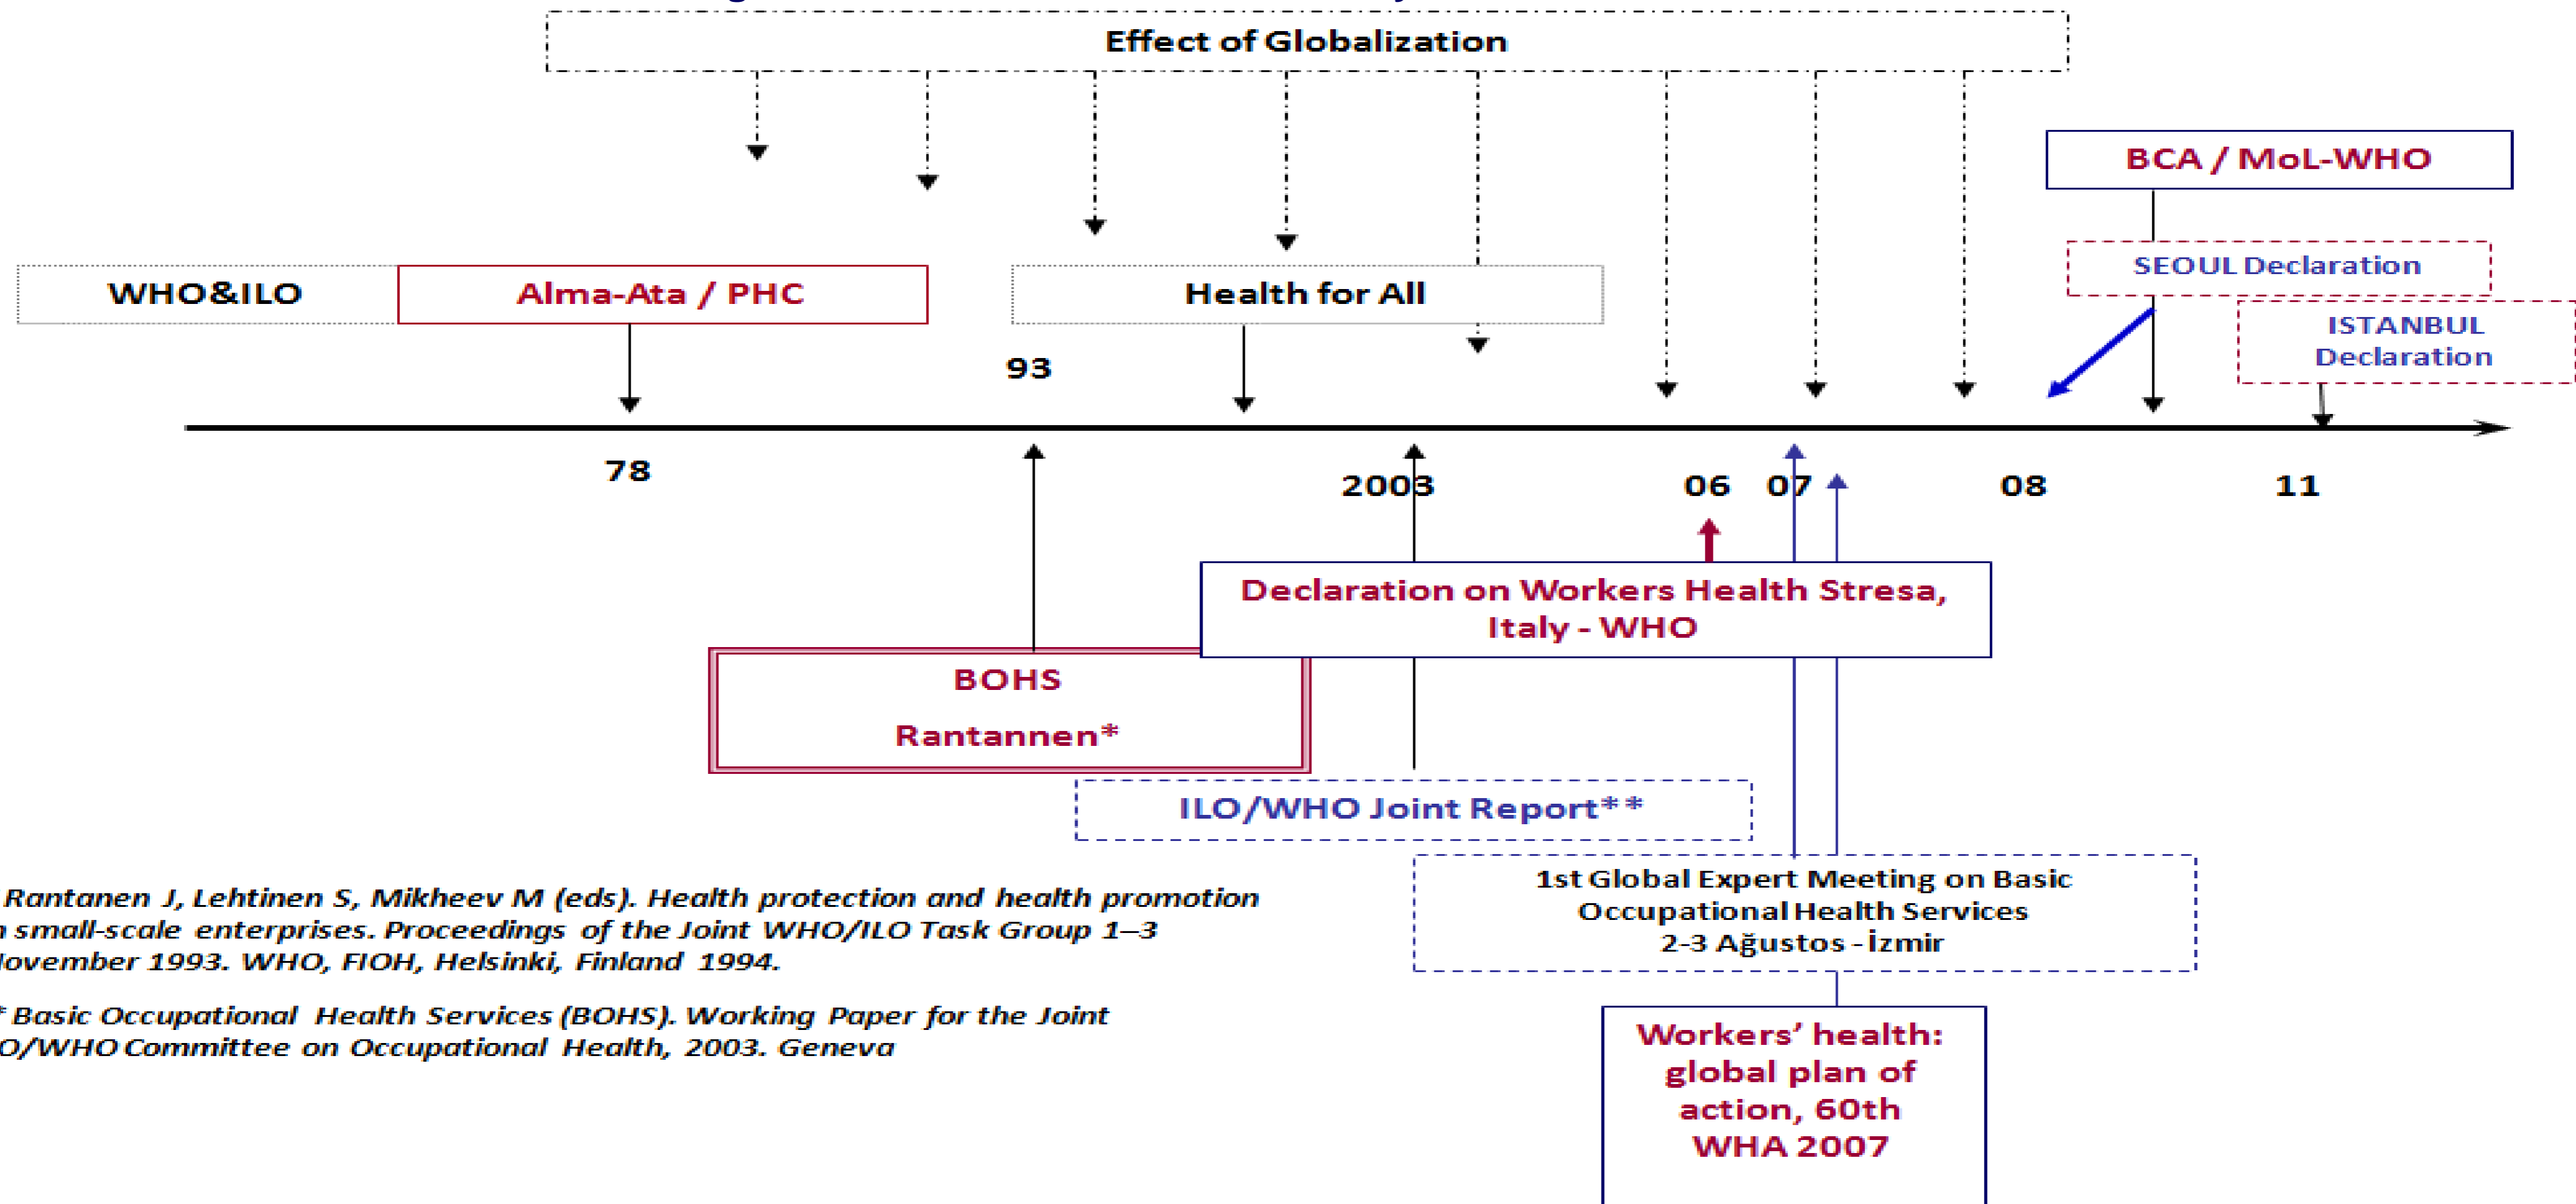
Effect of Globalization

BCA / MoL-WHO

SEOUL Declaration

ISTANBUL Declaration

WHO&ILO

Alma-Ata / PHC

Health for All

93

78

2003

06

07

08

11

Declaration on Workers Health Stresa, Italy - WHO

BOHS

Rantannen*

ILO/WHO Joint Report**

1st Global Expert Meeting on Basic Occupational Health Services 2-3 Ağustos - İzmir

Workers' health: global plan of action, 60th WHA 2007

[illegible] Rantanen J, Lehtinen S, Mikheev M (eds). Health protection and health promotion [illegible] small-scale enterprises. Proceedings of the Joint WHO/ILO Task Group 1–3 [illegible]ovember 1993. WHO, FIOH, Helsinki, Finland 1994.

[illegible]* Basic Occupational Health Services (BOHS). Working Paper for the Joint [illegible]O/WHO Committee on Occupational Health, 2003. Geneva